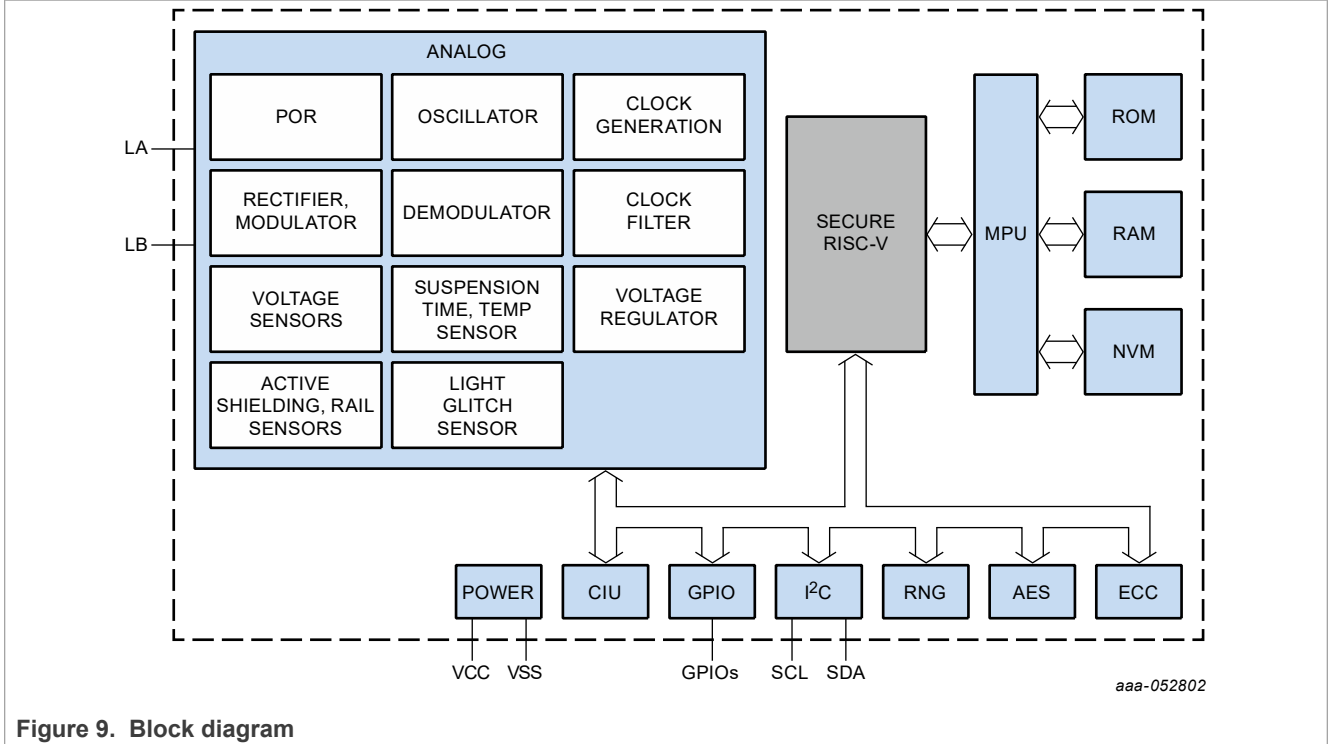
ANALOG

POR

OSCILLATOR

CLOCK GENERATION

RECTIFIER, MODULATOR

DEMODULATOR

CLOCK FILTER

VOLTAGE SENSORS

SUSPENSION TIME, TEMP SENSOR

VOLTAGE REGULATOR

ACTIVE SHIELDING, RAIL SENSORS

LIGHT GLITCH SENSOR

LA

LB

SECURE RISC-V

MPU

ROM

RAM

NVM

POWER

CIU

GPIO

$I^2C$

RNG

AES

ECC

VCC

VSS

GPIOs

SCL

SDA

aaa-052802

**Figure 9. Block diagram**